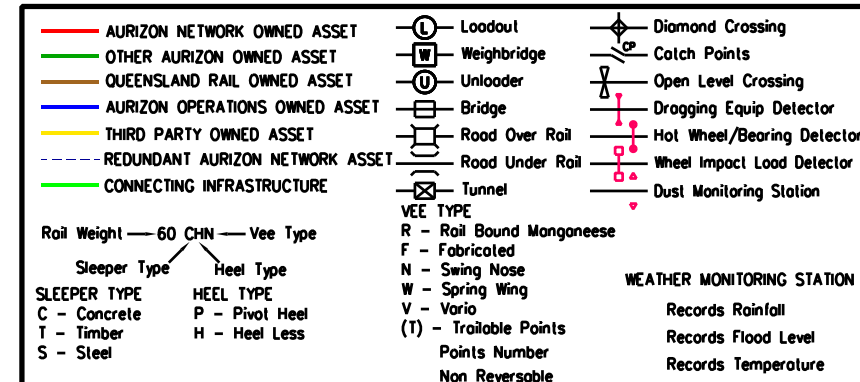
AURIZON NETWORK OWNED ASSET
OTHER AURIZON OWNED ASSET
QUEENSLAND RAIL OWNED ASSET
AURIZON OPERATIONS OWNED ASSET
THIRD PARTY OWNED ASSET
REDUNDANT AURIZON NETWORK ASSET
CONNECTING INFRASTRUCTURE

L Loadout
W Weighbridge
U Unloader
Bridge
Road Over Rail
Road Under Rail
Tunnel

Diamond Crossing
CP Catch Points
Open Level Crossing
Dragging Equip Detector
Hot Wheel/Bearing Detector
Wheel Impact Load Detector
Dust Monitoring Station

Rail Weight — 60 CHN — Vee Type
Sleeper Type Heel Type

SLEEPER TYPE
C - Concrete
T - Timber
S - Steel

HEEL TYPE
P - Pivot Heel
H - Heel Less

VEE TYPE
R - Rail Bound Manganeese
F - Fabricated
N - Swing Nose
W - Spring Wing
V - Vario
(T) - Trailable Points
Points Number
Non Reversable

WEATHER MONITORING STATION
Records Rainfall
Records Flood Level
Records Temperature